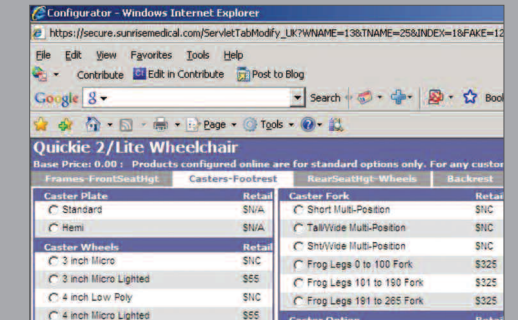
Configurator - Windows Internet Explorer

https://secure.sunrisemedical.com/ServletTabModify_UK?WNAME=13&TNAME=25&INDEX=1&FAKE=12

File Edit View Favorites Tools Help

Contribute Edit in Contribute Post to Blog

Google Search Boo

Page Tools

Quickie 2/Lite Wheelchair

Base Price: 0.00 : Products configured online are for standard options only. For any custo

Frames-FrontSeatHgt Casters-Footrest RearSeatHgt-Wheels Backrest

| Caster Plate | Retail |
|---|---|
| Standard | $N/A |
| Hemi | $N/A |

| Caster Wheels | Retail |
|---|---|
| 3 inch Micro | $NC |
| 3 inch Micro Lighted | $55 |
| 4 inch Low Poly | $NC |
| 4 inch Micro Lighted | $55 |

| Caster Fork | Retai |
|---|---|
| Short Multi-Position | $NC |
| Tall/Wide Multi-Position | $NC |
| Sht/Wide Multi-Position | $NC |
| Frog Legs 0 to 100 Fork | $325 |
| Frog Legs 101 to 190 Fork | $325 |
| Frog Legs 191 to 285 Fork | $325 |

Caster Option